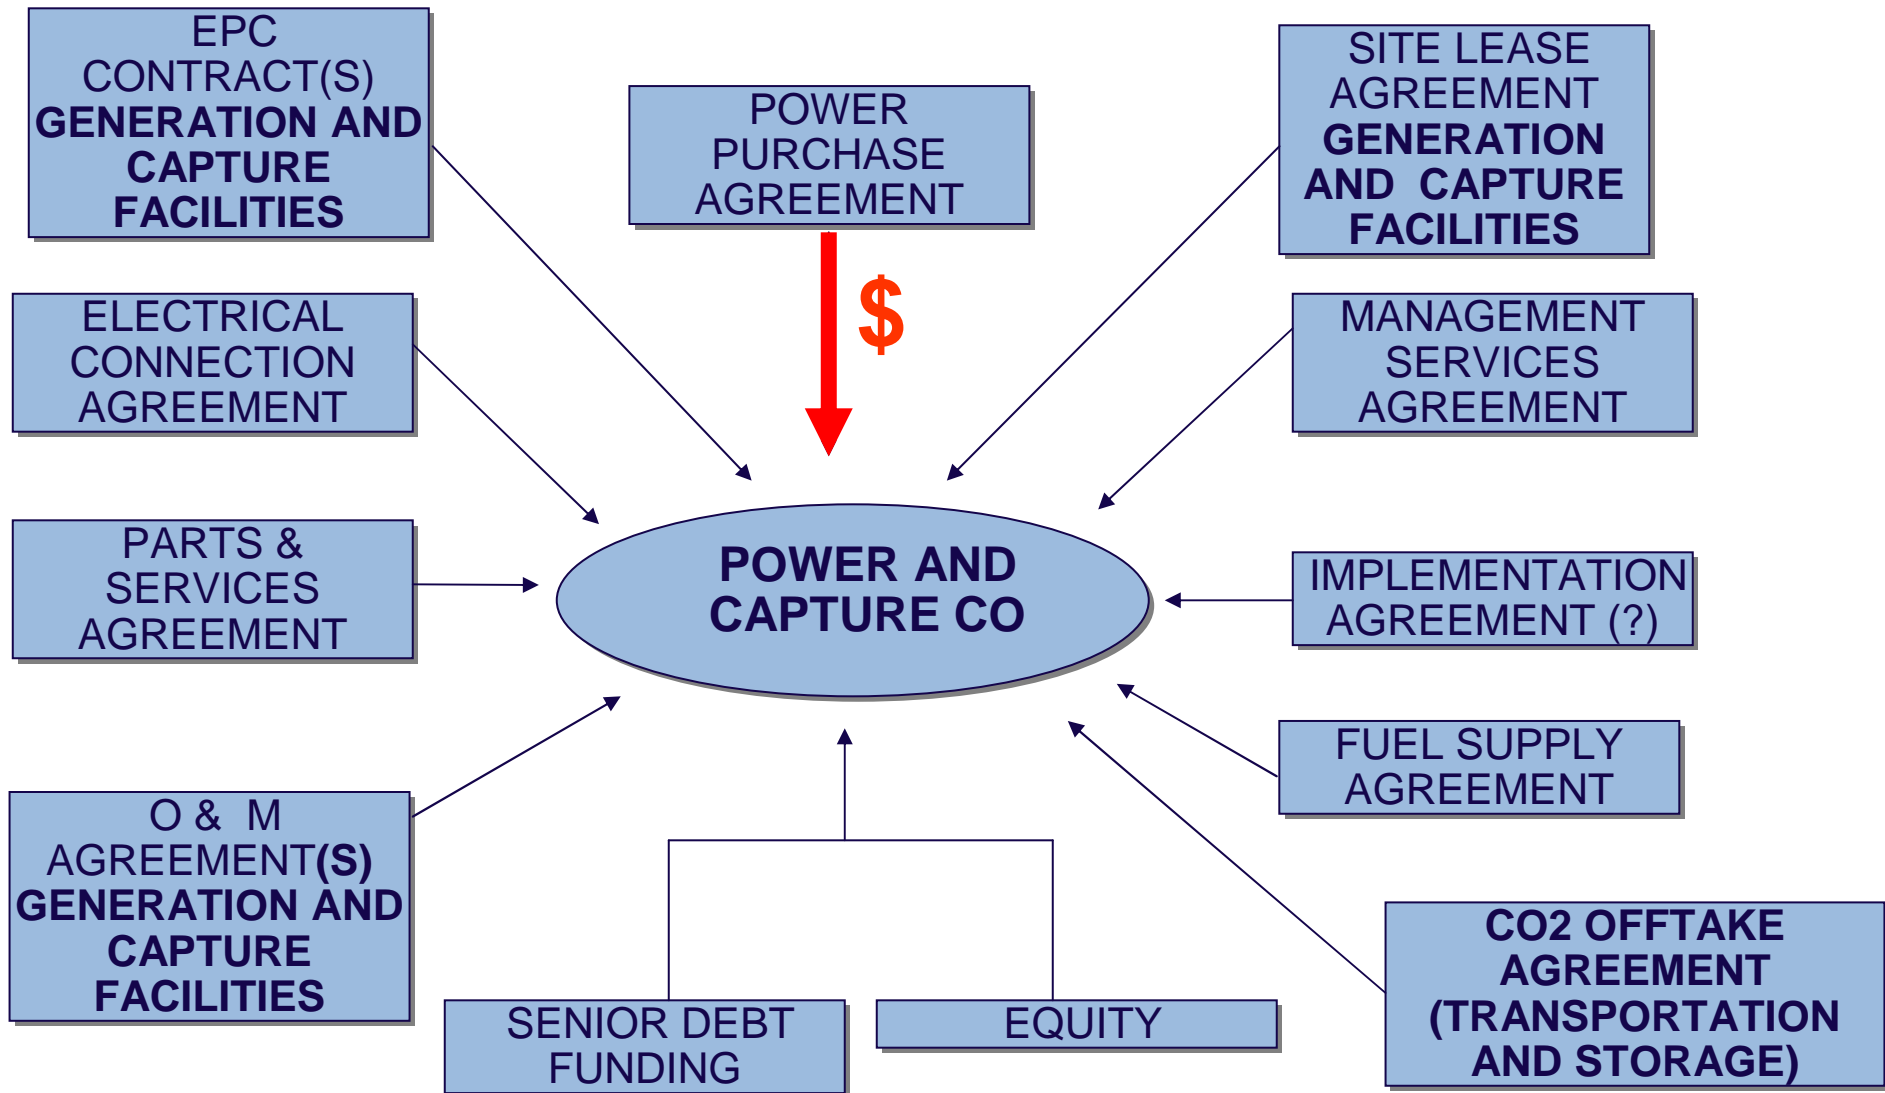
EPC CONTRACT(S) GENERATION AND CAPTURE FACILITIES

POWER PURCHASE AGREEMENT

$

SITE LEASE AGREEMENT GENERATION AND CAPTURE FACILITIES

ELECTRICAL CONNECTION AGREEMENT

MANAGEMENT SERVICES AGREEMENT

PARTS & SERVICES AGREEMENT

POWER AND CAPTURE CO

IMPLEMENTATION AGREEMENT (?)

FUEL SUPPLY AGREEMENT

O & M AGREEMENT(S) GENERATION AND CAPTURE FACILITIES

SENIOR DEBT FUNDING

EQUITY

CO2 OFFTAKE AGREEMENT (TRANSPORTATION AND STORAGE)